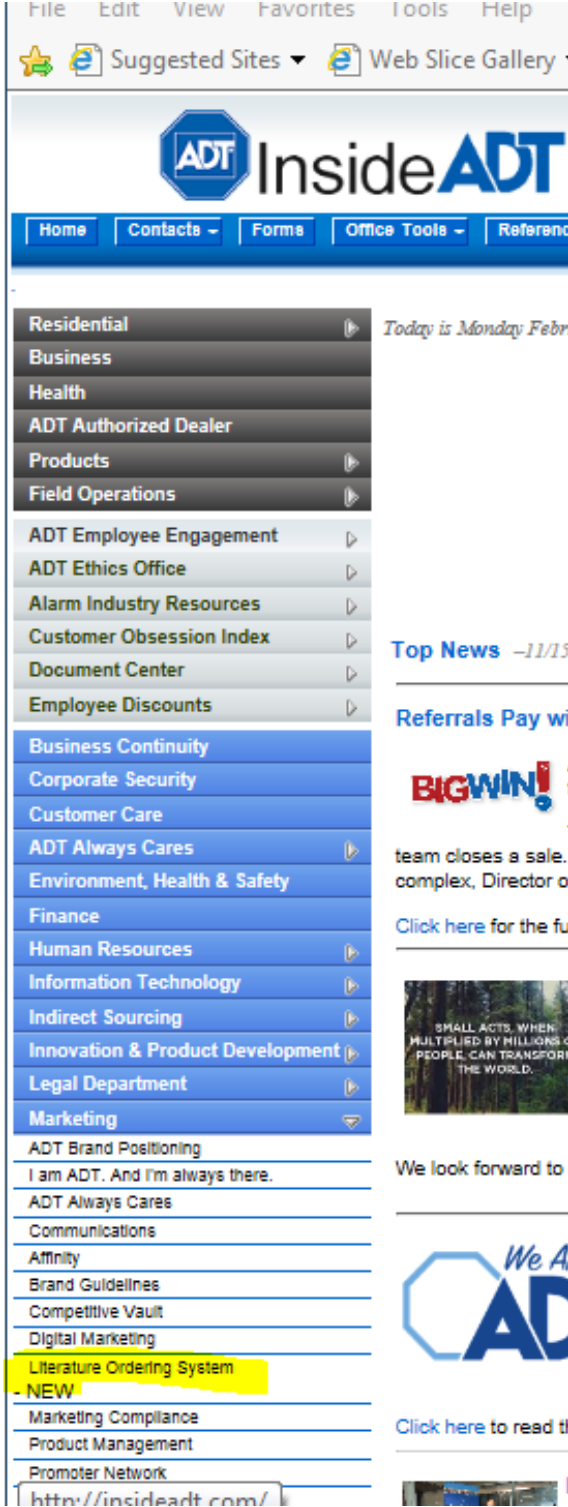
File Edit View Favorites Tools Help

Suggested Sites ▾ Web Slice Gallery

ADT InsideADT

Home | Contacts ▾ | Forms | Office Tools ▾ | Referenc

Residential
Business
Health
ADT Authorized Dealer
Products
Field Operations

ADT Employee Engagement
ADT Ethics Office
Alarm Industry Resources
Customer Obsession Index
Document Center
Employee Discounts

Business Continuity
Corporate Security
Customer Care
ADT Always Cares
Environment, Health & Safety
Finance
Human Resources
Information Technology
Indirect Sourcing
Innovation & Product Development
Legal Department
Marketing

ADT Brand Positioning
I am ADT. And I'm always there.
ADT Always Cares
Communications
Affinity
Brand Guidelines
Competitive Vault
Digital Marketing
Literature Ordering System
- NEW
Marketing Compliance
Product Management
Promoter Network

http://insideadt.com/

Today is Monday Febr

Top News –11/15

Referrals Pay wi

BIGWIN!

team closes a sale.
complex, Director o

Click here for the fu

SMALL ACTS, WHEN MULTIPLIED BY MILLIONS OF PEOPLE, CAN TRANSFORM THE WORLD.

We look forward to

We A
AD

Click here to read th